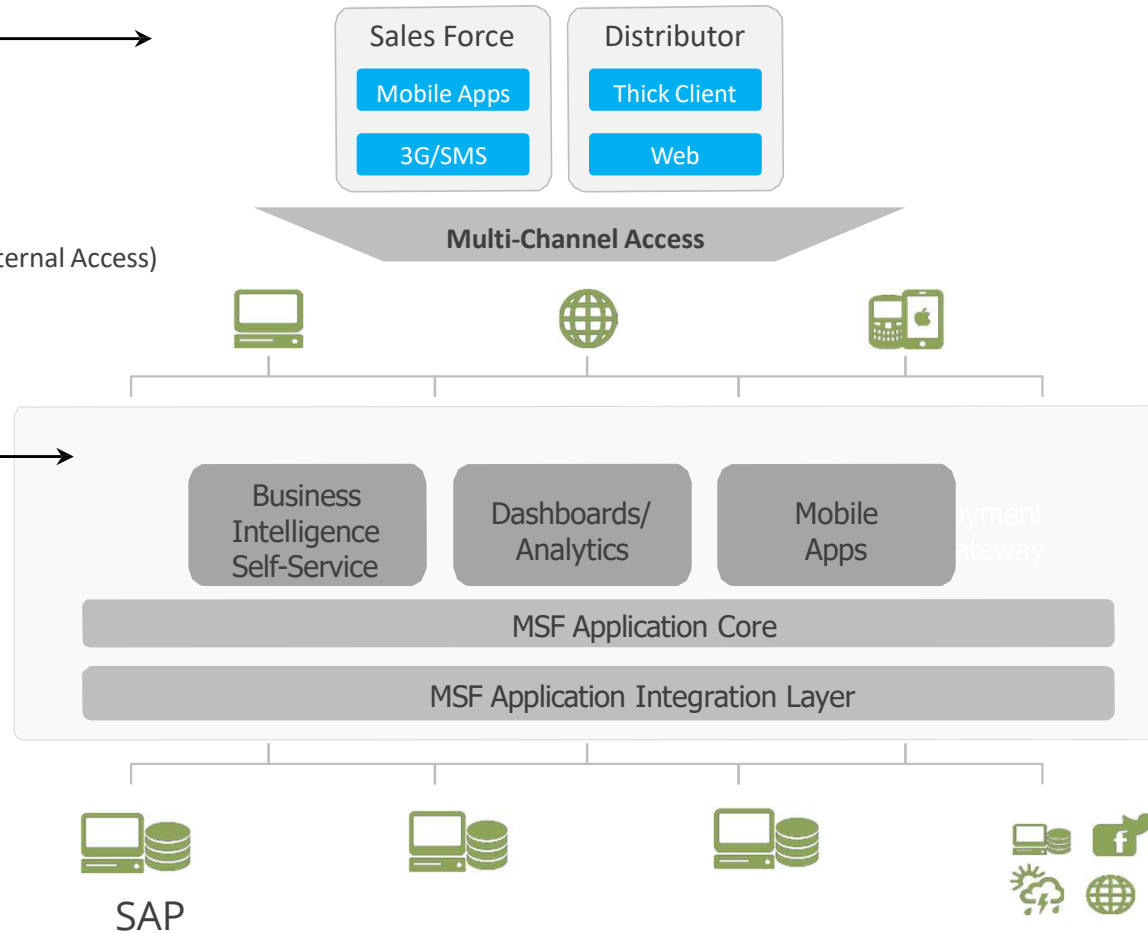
Sales Force
Mobile Apps
3G/SMS

Distributor
Thick Client
Web

Multi-Channel Access

ternal Access)

Business Intelligence Self-Service

Dashboards/ Analytics

Mobile Apps

ayment
ateway

MSF Application Core

MSF Application Integration Layer

SAP